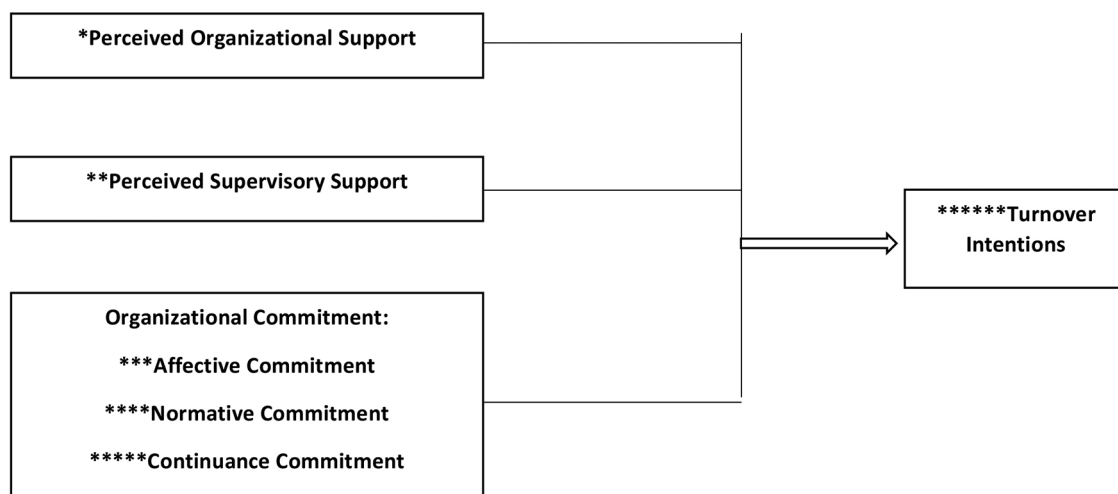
*Perceived Organizational Support

**Perceived Supervisory Support

Organizational Commitment:

***Affective Commitment

****Normative Commitment

*****Continuance Commitment

******Turnover Intentions